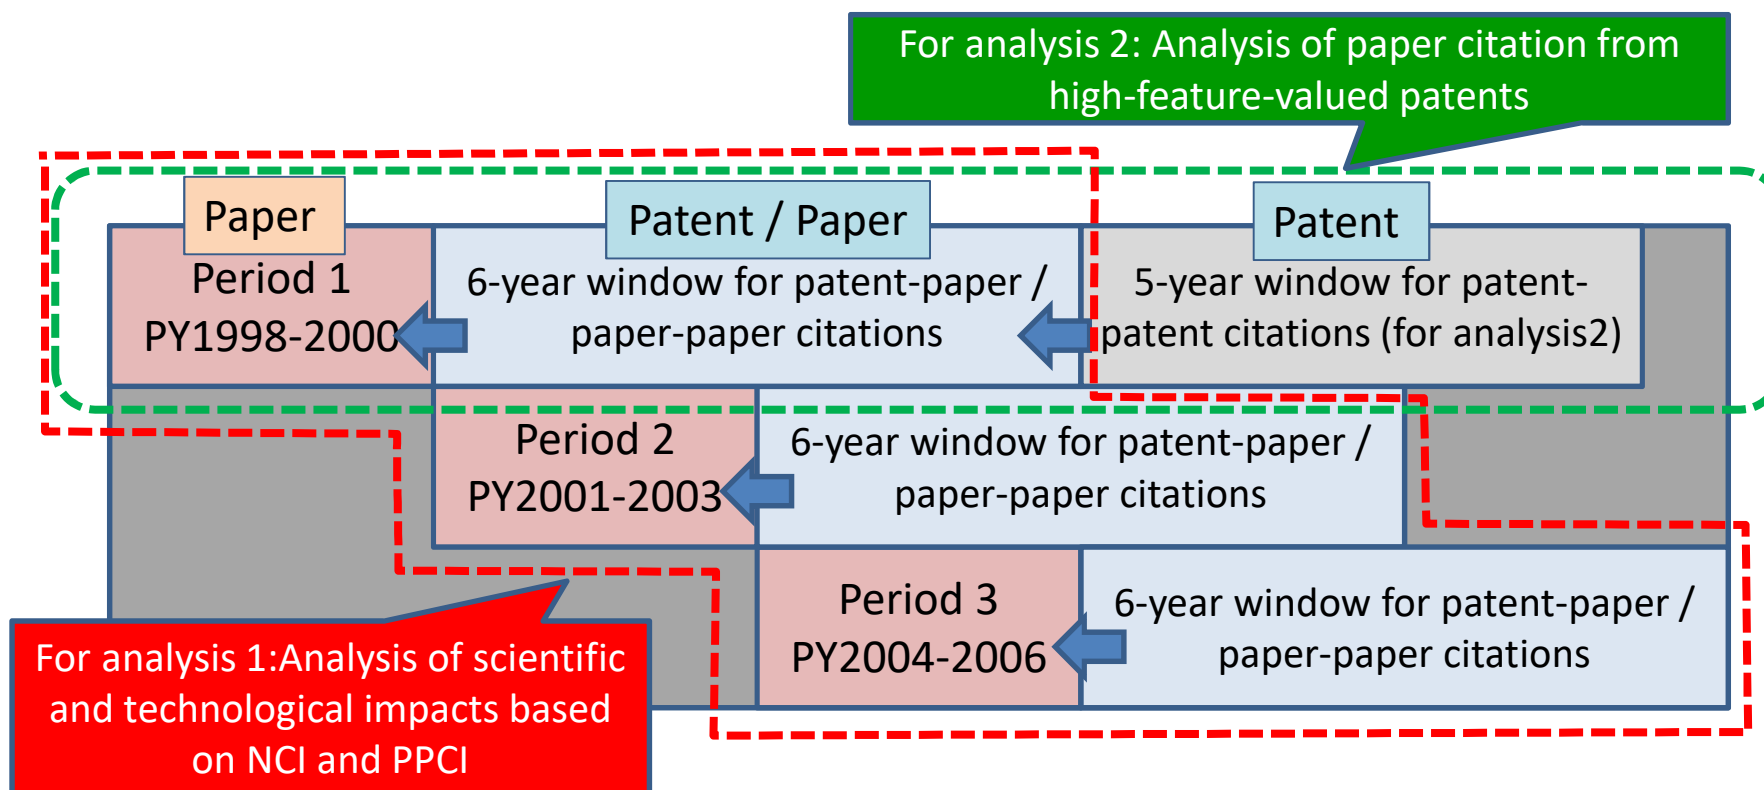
For analysis 2: Analysis of paper citation from high-feature-valued patents

Paper

Patent / Paper

Patent

Period 1
PY1998-2000

6-year window for patent-paper / paper-paper citations

5-year window for patent-patent citations (for analysis2)

Period 2
PY2001-2003

6-year window for patent-paper / paper-paper citations

Period 3
PY2004-2006

6-year window for patent-paper / paper-paper citations

For analysis 1:Analysis of scientific and technological impacts based on NCI and PPCI